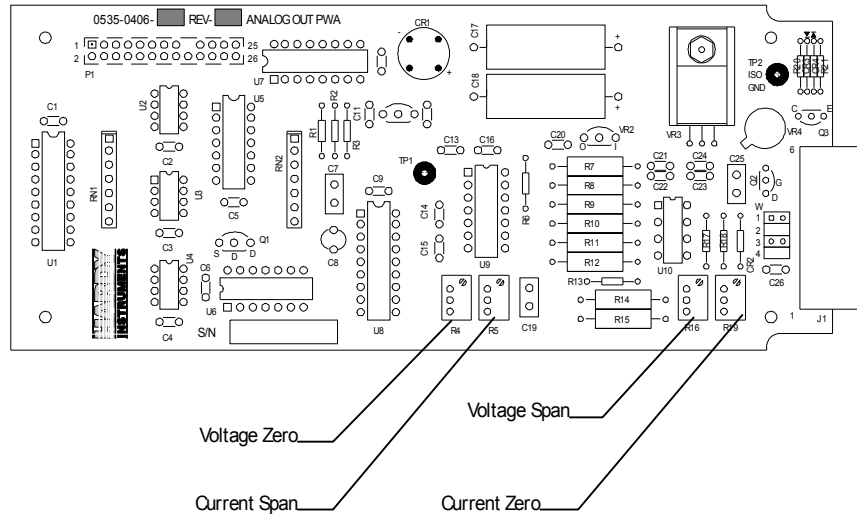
0535-0406- REV- ANALOG OUT PWA

1 2 P1 25 26 U7 CR1 C17 C18 VR3 TP2 ISO GND R20 R21 R22

C1 U2 U5 R2 R1 C11 R3 C13 C16 C20 VR2 VR4 C E Q3

RN1 C2 U3 RN2 C7 TP1 C9 R7 C21 C22 C24 C23 C25 Q2 G D 6

U1 C3 C5 C14 R8 R9 R10 R11 R12 R6 U9 R17 R18 CR2 W 1 2 3 4

S D D Q1 C8 C15 U10

INSTRUMENTS U4 C6 U6 U8 R13 R14 R15 C26

C4 S/N R4 R5 C19 R16 R19 1 J1

Voltage Span

Voltage Zero

Current Span

Current Zero